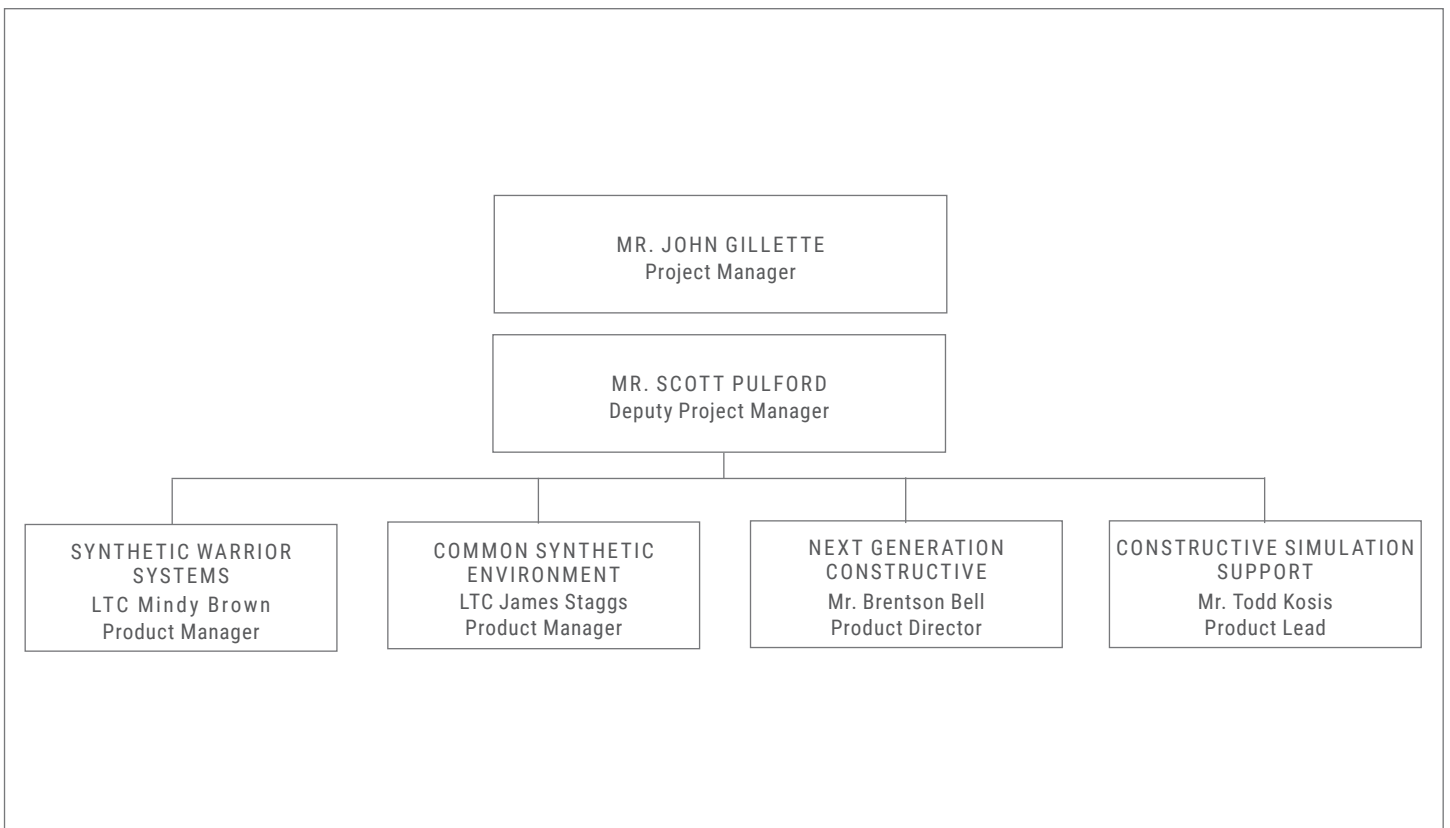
MR. JOHN GILLETTE
Project Manager

MR. SCOTT PULFORD
Deputy Project Manager

SYNTHETIC WARRIOR SYSTEMS
LTC Mindy Brown
Product Manager

COMMON SYNTHETIC ENVIRONMENT
LTC James Staggs
Product Manager

NEXT GENERATION CONSTRUCTIVE
Mr. Brentson Bell
Product Director

CONSTRUCTIVE SIMULATION SUPPORT
Mr. Todd Kosis
Product Lead